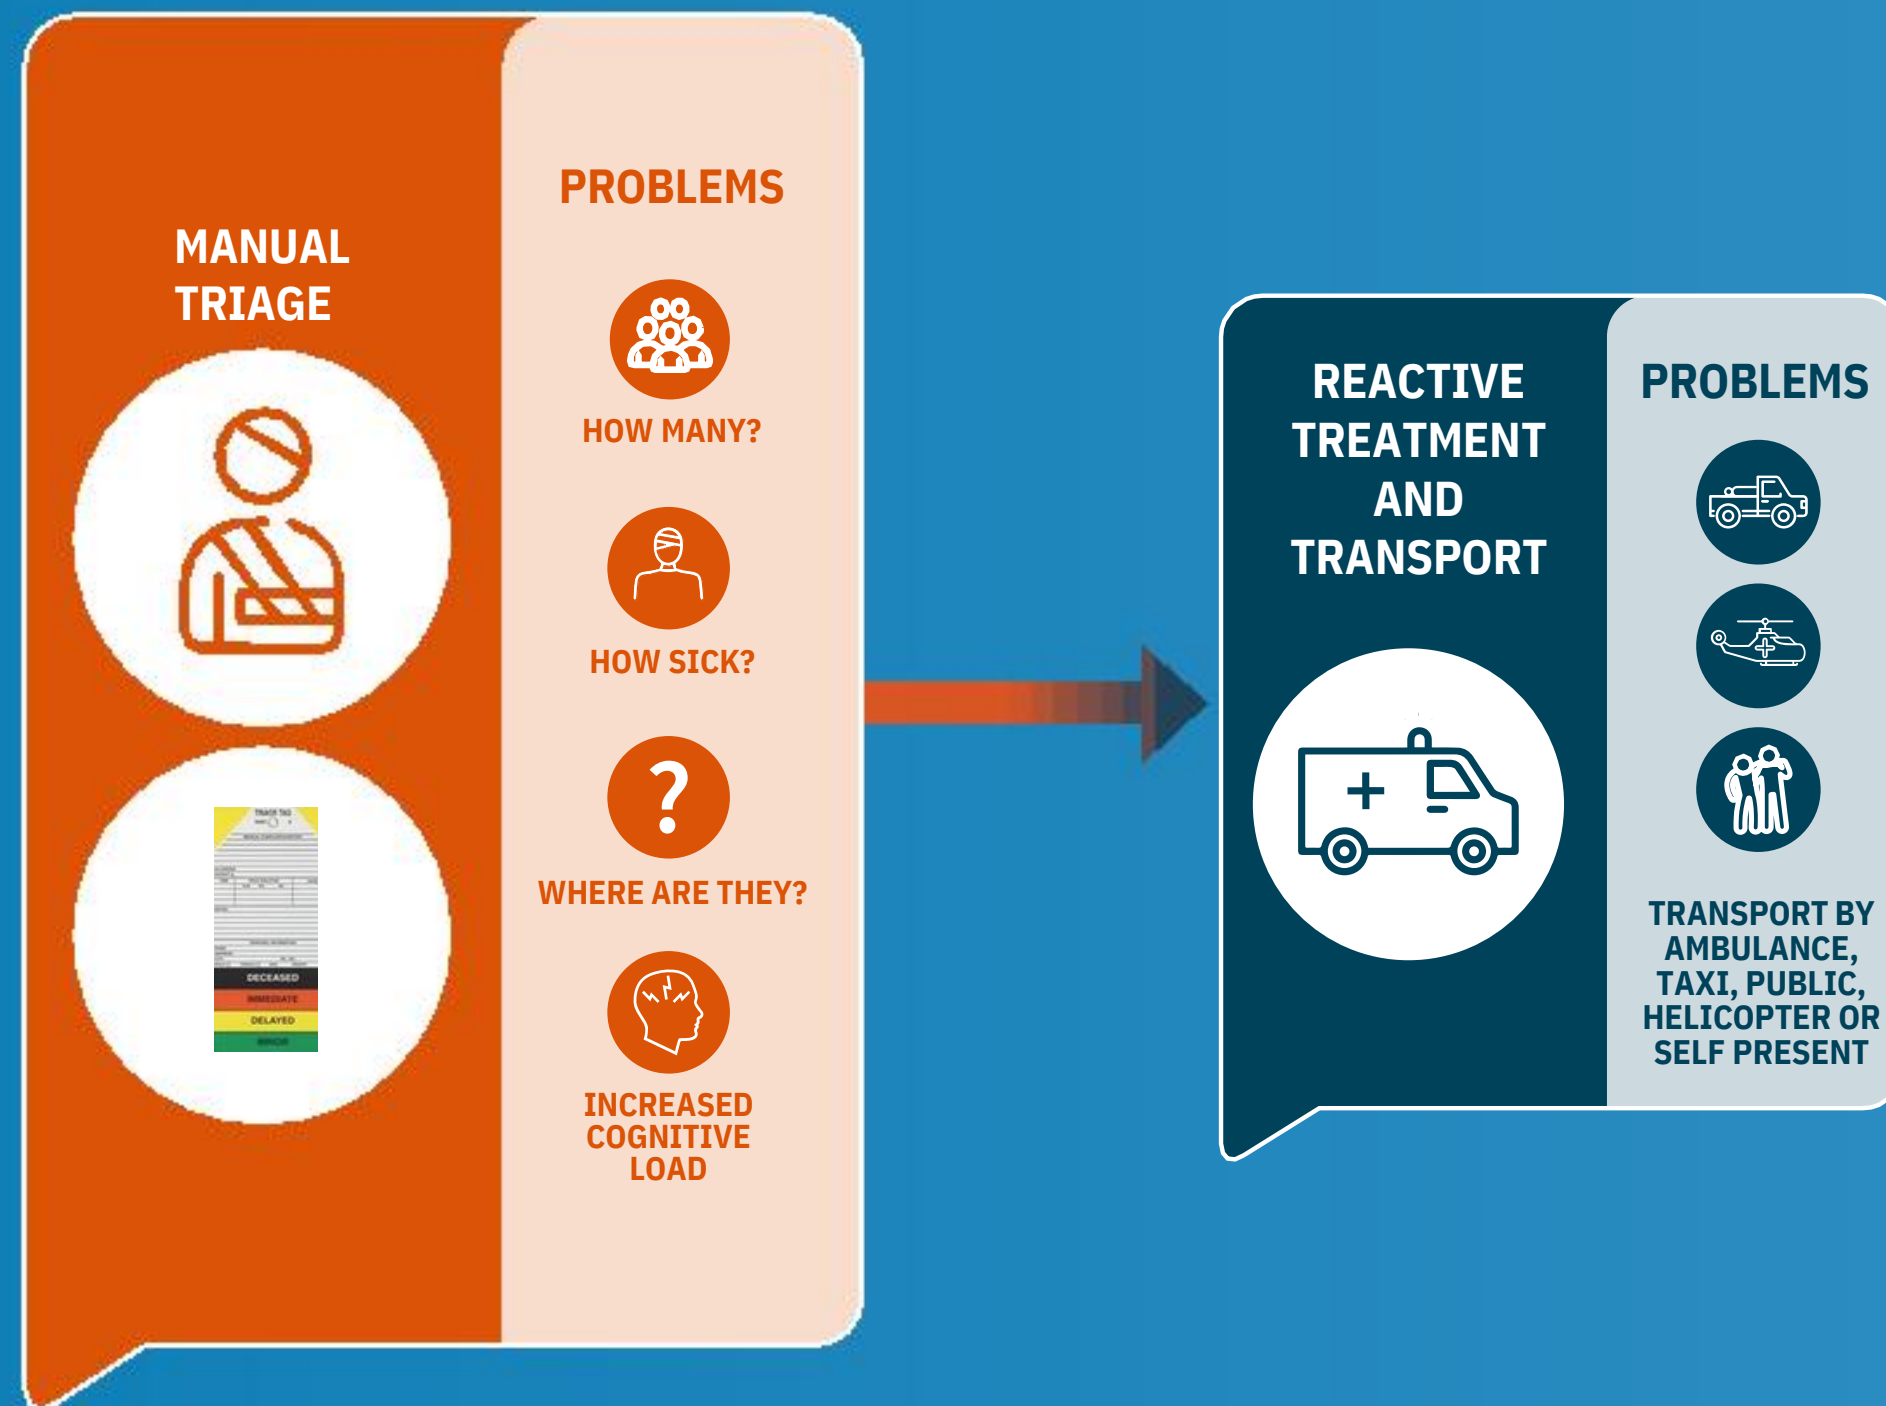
MANUAL TRIAGE

TRIAGE TAG

DECEASED

IMMEDIATE

DELAYED

MINOR

PROBLEMS

HOW MANY?

HOW SICK?

?

WHERE ARE THEY?

INCREASED COGNITIVE LOAD

REACTIVE TREATMENT AND TRANSPORT

PROBLEMS

TRANSPORT BY AMBULANCE, TAXI, PUBLIC, HELICOPTER OR SELF PRESENT